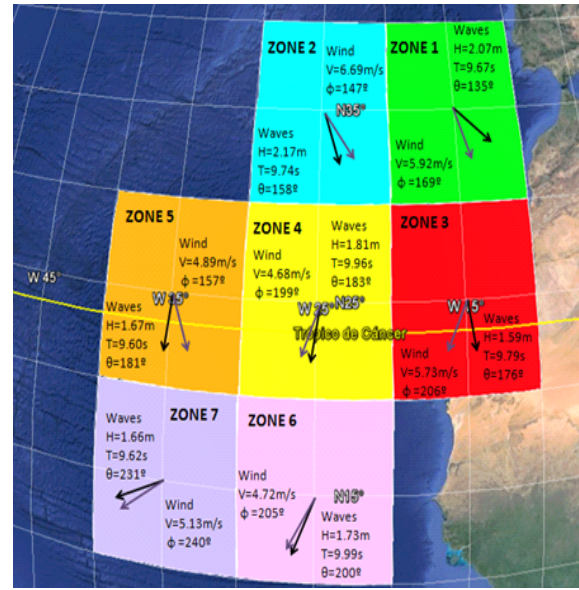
ZONE 2
Wind
V=6.69m/s
ϕ=147º
N35°
Waves
H=2.17m
T=9.74s
θ=158º

ZONE 1
Waves
H=2.07m
T=9.67s
θ=135º
Wind
V=5.92m/s
ϕ=169º

ZONE 5
Wind
V=4.89m/s
ϕ=157º
W 45°
W 35°
Waves
H=1.67m
T=9.60s
θ=181º

ZONE 4
Wind
V=4.68m/s
ϕ=199º
Waves
H=1.81m
T=9.96s
θ=183º
W 25°
N25°
Trópico de Cáncer

ZONE 3
W 15°
Waves
H=1.59m
T=9.79s
θ=176º
Wind
V=5.73m/s
ϕ=206º

ZONE 7
Waves
H=1.66m
T=9.62s
θ=231º
Wind
V=5.13m/s
ϕ=240º

ZONE 6
Wind
V=4.72m/s
ϕ=205º
N15°
Waves
H=1.73m
T=9.99s
θ=200º